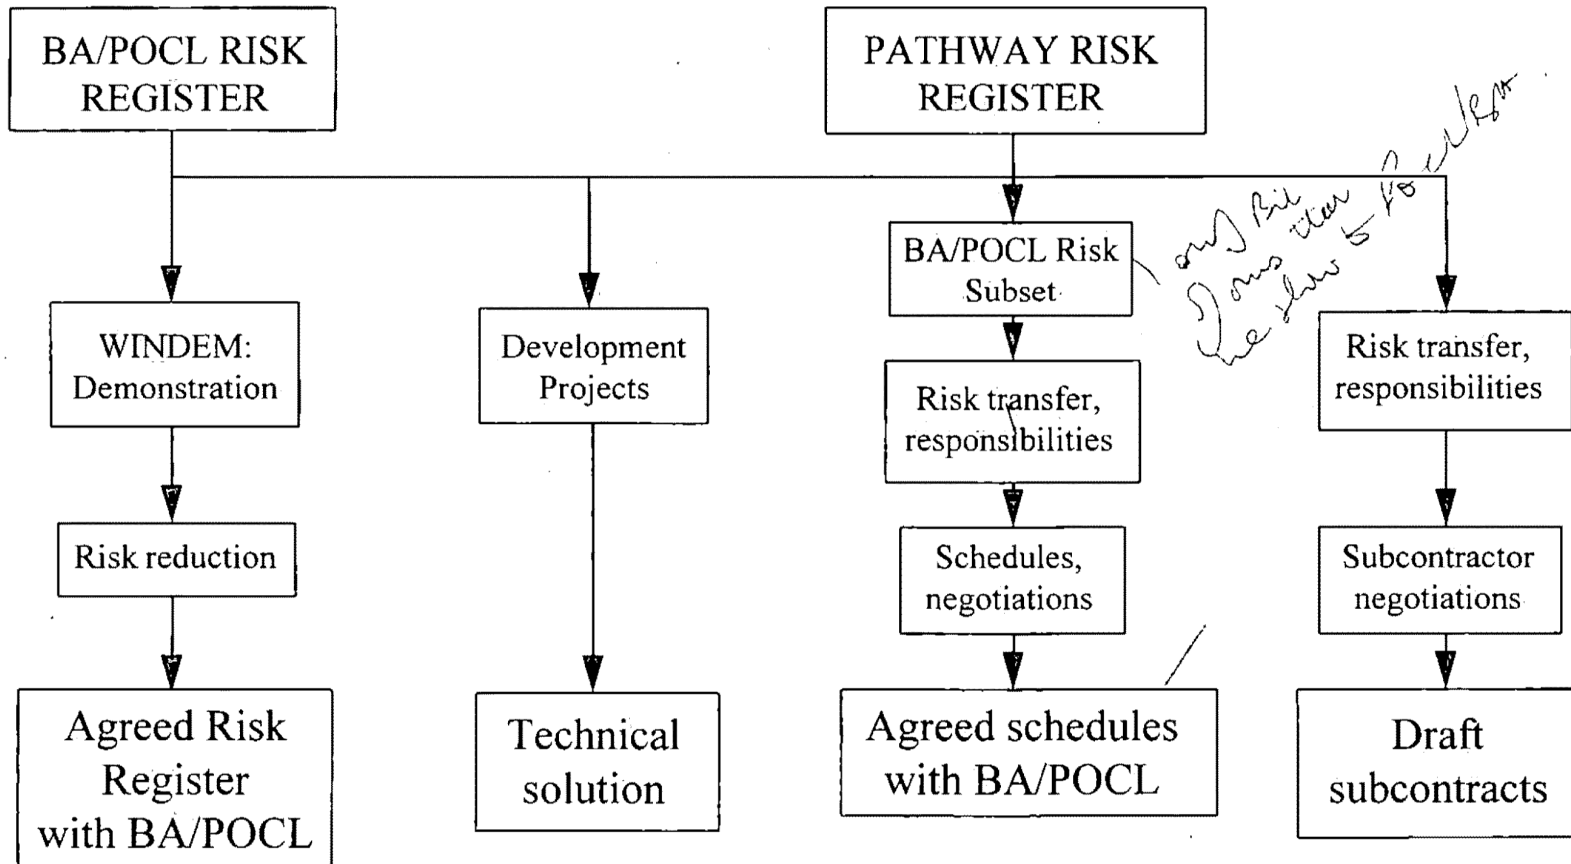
BA/POCL RISK REGISTER

PATHWAY RISK REGISTER

WINDEM: Demonstration

Risk reduction

Agreed Risk Register with BA/POCL

Development Projects

Technical solution

BA/POCL Risk Subset

Risk transfer, responsibilities

Schedules, negotiations

Agreed schedules with BA/POCL

Risk transfer, responsibilities

Subcontractor negotiations

Draft subcontracts

only Bill Downs then we flow to Pathway